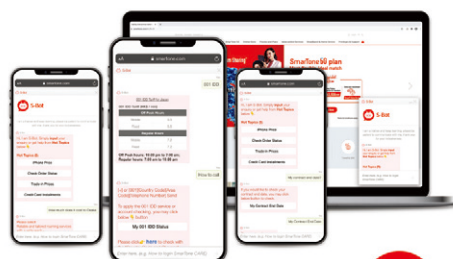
S-Bot

smartone.com

S-Bot

Off Peak Hours

Peak Hours

iPhone Price

Check Order Status

Trade-in Prices

Credit Card Instalments

My 001 000 Status

Please check here to check with

How to call

SmarTone 5G plan

iPhone Price

Check Order Status

Trade-in Prices

Credit Card Instalments

My Contract End Date